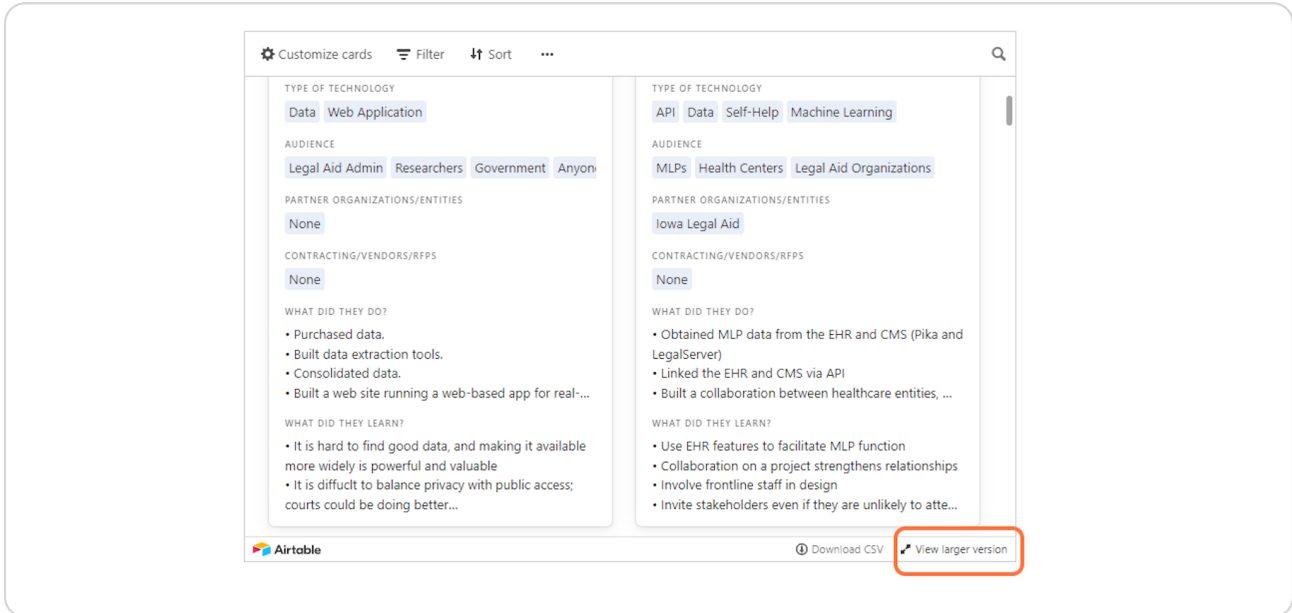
Customize cards Filter Sort ···

TYPE OF TECHNOLOGY
Data Web Application

AUDIENCE
Legal Aid Admin Researchers Government Anyon

PARTNER ORGANIZATIONS/ENTITIES
None

CONTRACTING/VENDORS/RFPS
None

WHAT DID THEY DO?
• Purchased data.
• Built data extraction tools.
• Consolidated data.
• Built a web site running a web-based app for real-...

WHAT DID THEY LEARN?
• It is hard to find good data, and making it available more widely is powerful and valuable
• It is difficult to balance privacy with public access; courts could be doing better...

TYPE OF TECHNOLOGY
API Data Self-Help Machine Learning

AUDIENCE
MLPs Health Centers Legal Aid Organizations

PARTNER ORGANIZATIONS/ENTITIES
Iowa Legal Aid

CONTRACTING/VENDORS/RFPS
None

WHAT DID THEY DO?
• Obtained MLP data from the EHR and CMS (Pika and LegalServer)
• Linked the EHR and CMS via API
• Built a collaboration between healthcare entities, ...

WHAT DID THEY LEARN?
• Use EHR features to facilitate MLP function
• Collaboration on a project strengthens relationships
• Involve frontline staff in design
• Invite stakeholders even if they are unlikely to atte...

Airtable Download CSV View larger version